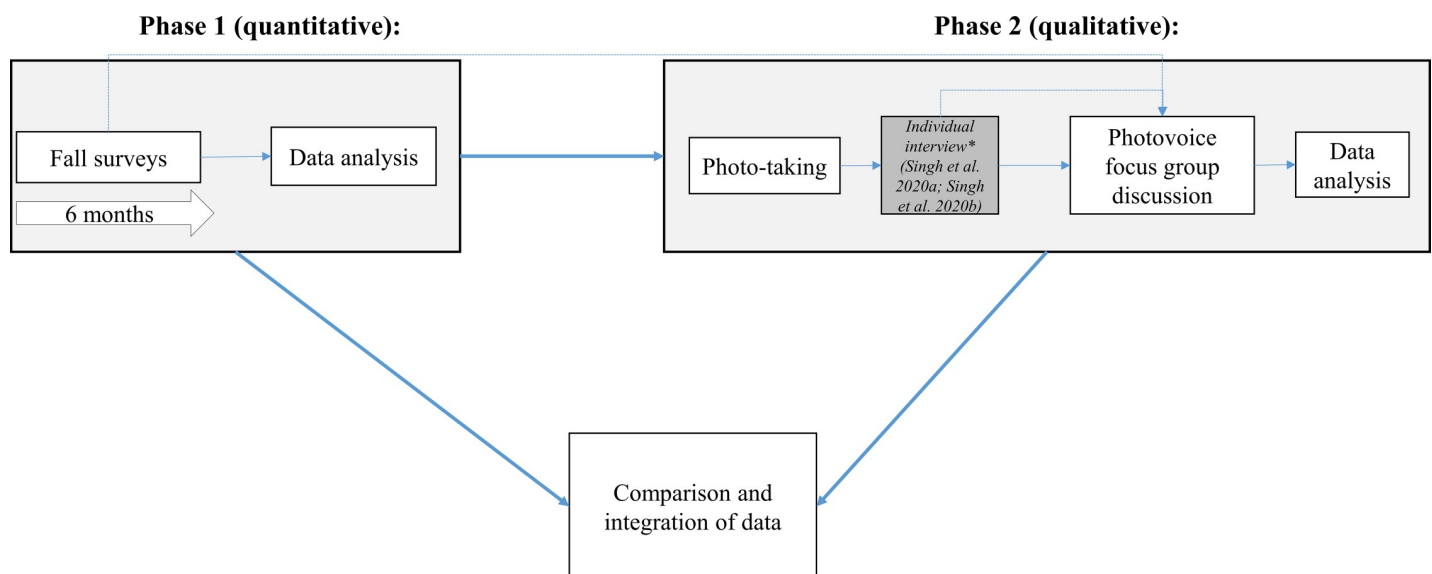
Phase 1 (quantitative):

Phase 2 (qualitative):

Fall surveys

Data analysis

6 months

Photo-taking

Individual interview* (Singh et al. 2020a; Singh et al. 2020b)

Photovoice focus group discussion

Data analysis

Comparison and integration of data